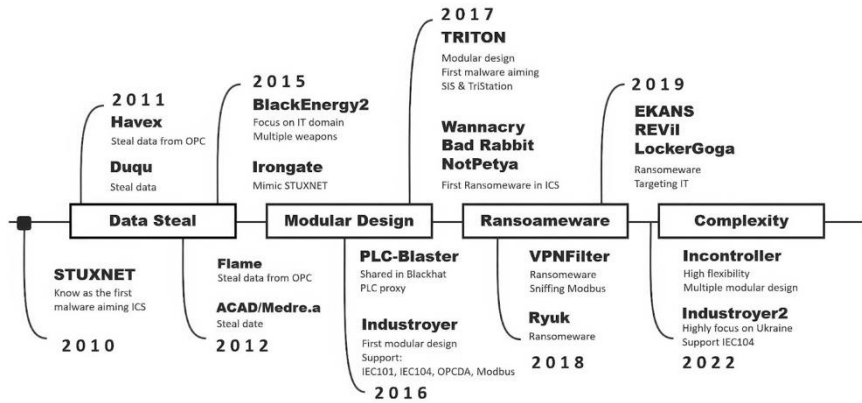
2011
Havex
Steal data from OPC

Duqu
Steal data

2015
BlackEnergy2
Focus on IT domain
Multiple weapons

Irongate
Mimic STUXNET

2017
TRITON
Modular design
First malware aiming SIS & TriStation

Wannacry
Bad Rabbit
NotPetya
First Ransomeware in ICS

2019
EKANS
REVil
LockerGoga
Ransomeware
Targeting IT

Data Steal

Modular Design

Ransoameware

Complexity

STUXNET
Know as the first malware aiming ICS

2010

Flame
Steal data from OPC

ACAD/Medre.a
Steal date

2012

PLC-Blaster
Shared in Blackhat
PLC proxy

Industroyer
First modular design
Support:
IEC101, IEC104, OPCDA, Modbus

2016

VPNFilter
Ransomeware
Sniffing Modbus

Ryuk
Ransomeware

2018

Incontroller
High flexibility
Multiple modular design

Industroyer2
Highly focus on Ukraine
Support IEC104

2022